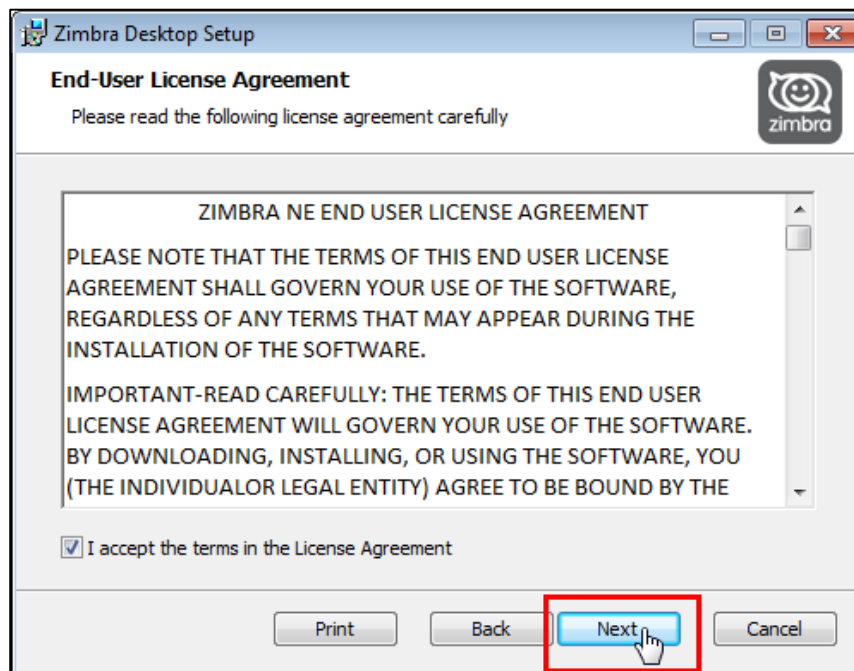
Zimbra Desktop Setup

End-User License Agreement

Please read the following license agreement carefully

zimbra

ZIMBRA NE END USER LICENSE AGREEMENT

PLEASE NOTE THAT THE TERMS OF THIS END USER LICENSE AGREEMENT SHALL GOVERN YOUR USE OF THE SOFTWARE, REGARDLESS OF ANY TERMS THAT MAY APPEAR DURING THE INSTALLATION OF THE SOFTWARE.

IMPORTANT-READ CAREFULLY: THE TERMS OF THIS END USER LICENSE AGREEMENT WILL GOVERN YOUR USE OF THE SOFTWARE. BY DOWNLOADING, INSTALLING, OR USING THE SOFTWARE, YOU (THE INDIVIDUALOR LEGAL ENTITY) AGREE TO BE BOUND BY THE

I accept the terms in the License Agreement

Print

Back

Next

Cancel